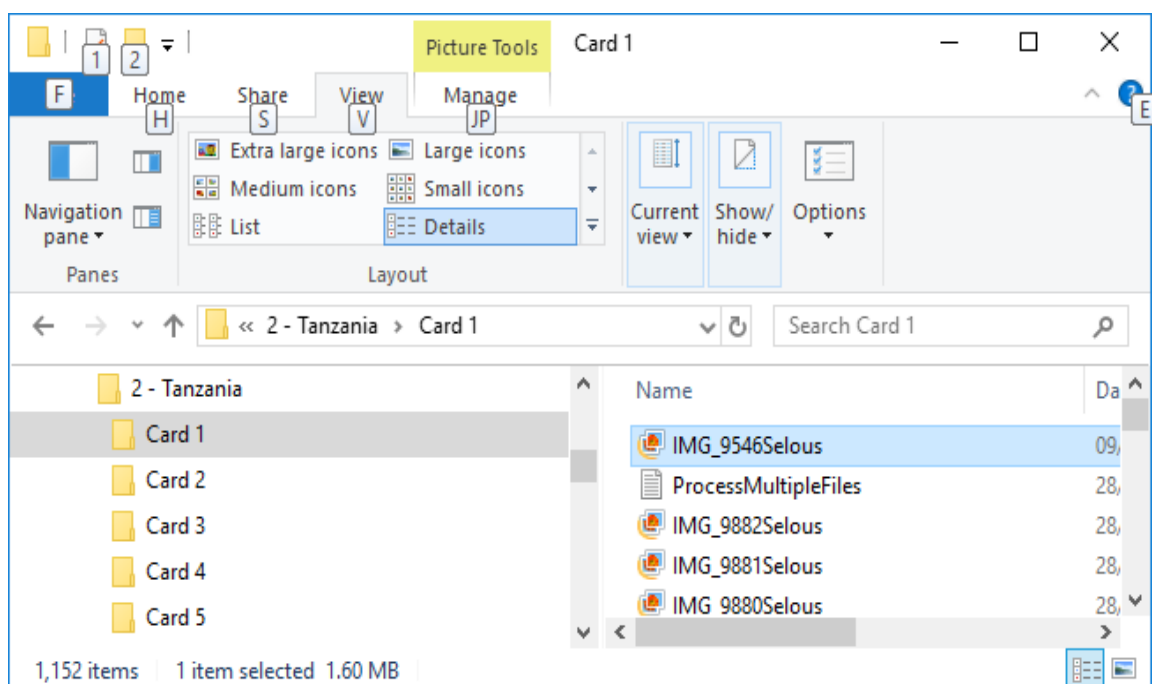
1 2

Picture Tools Card 1

F Home H Share S View V Manage JP E

Navigation pane

Extra large icons Large icons
Medium icons Small icons
List Details

Current view Show/hide Options

Panes Layout

« 2 - Tanzania › Card 1

Search Card 1

2 - Tanzania
Card 1
Card 2
Card 3
Card 4
Card 5

Name Da

IMG_9546Selous 09/
ProcessMultipleFiles 28/
IMG_9882Selous 28/
IMG_9881Selous 28/
IMG_9880Selous 28/

1,152 items 1 item selected 1.60 MB